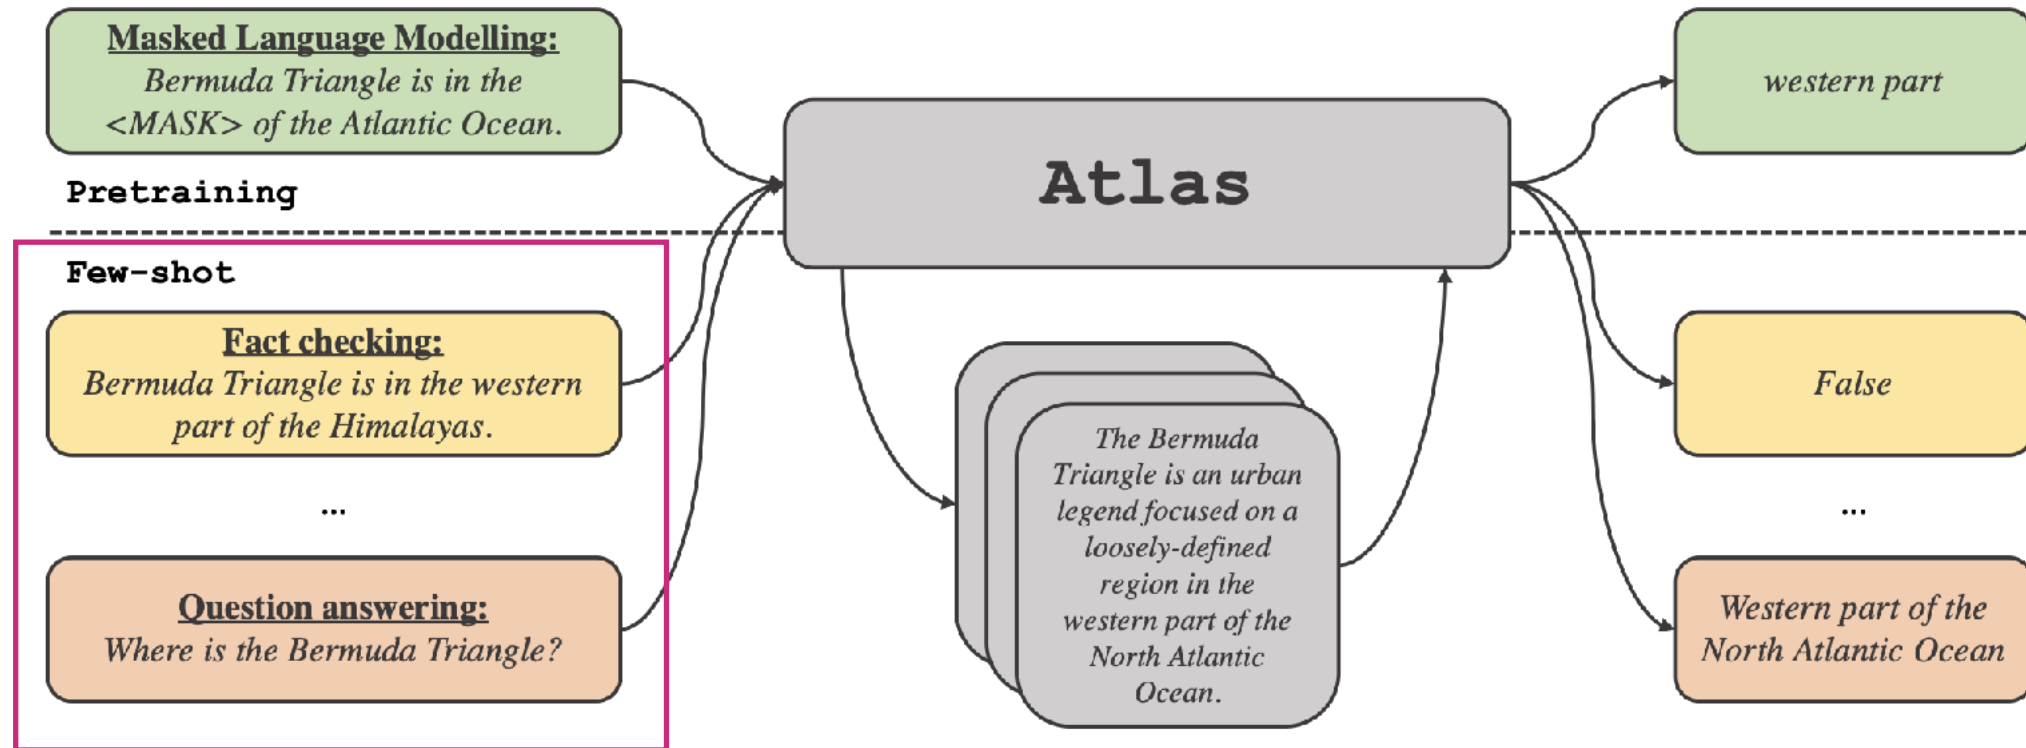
Masked Language Modelling:
Bermuda Triangle is in the <MASK> of the Atlantic Ocean.

Pretraining

Few-shot

Fact checking:
Bermuda Triangle is in the western part of the Himalayas.

...

Question answering:
Where is the Bermuda Triangle?

Atlas

The Bermuda Triangle is an urban legend focused on a loosely-defined region in the western part of the North Atlantic Ocean.

western part

False

...

Western part of the North Atlantic Ocean